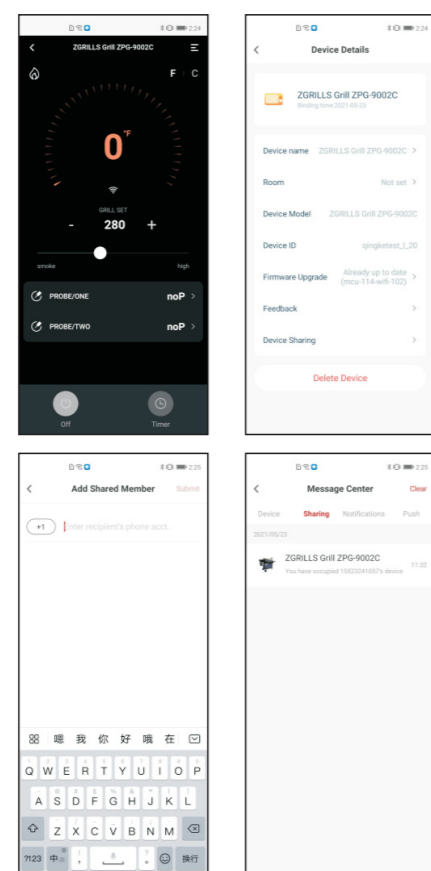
2:24

ZGRILLS Grill ZPG-9002C

F C

0°F

GRILL SET

- 280 +

smoke high

PROBE/ONE noP >

PROBE/TWO noP >

Off Timer

2:24

Device Details

ZGRILLS Grill ZPG-9002C
Binding time:2021-05-23

Device name ZGRILLS Grill ZPG-9002C >

Room Not set >

Device Model ZGRILLS Grill ZPG-9002C

Device ID qingketest_l_20

Firmware Upgrade Already up to date (mcu-114-wifi-102) >

Feedback >

Device Sharing >

Delete Device

2:25

Add Shared Member Submit

+1 Enter recipient's phone acct...

嗯 我 你 好 哦 在

Q W E R T Y U I O P
A S D F G H J K L
Z X C V B N M
?123 中 , . 换行

2:25

Message Center Clear

Device Sharing Notifications Push

2021/05/23

ZGRILLS Grill ZPG-9002C
You have occupied 15820241057's device 11:02